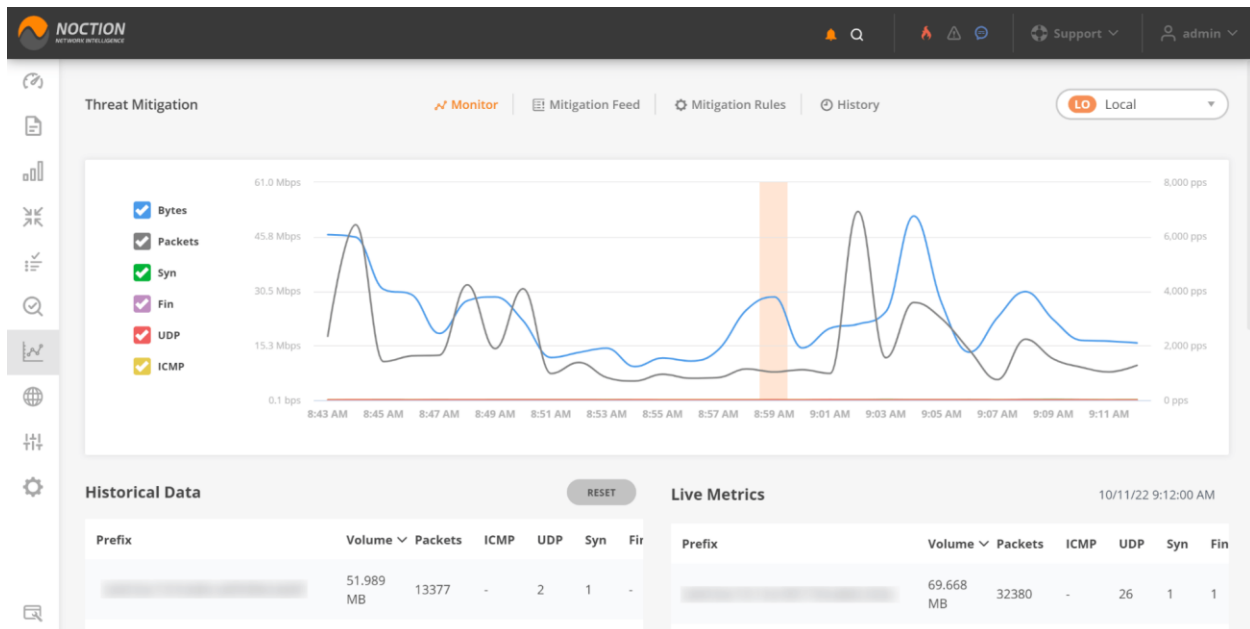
NOCTION
NETWORK INTELLIGENCE

Support admin

Threat Mitigation

Monitor | Mitigation Feed | Mitigation Rules | History

LO Local

Bytes
Packets
Syn
Fin
UDP
ICMP

61.0 Mbps
45.8 Mbps
30.5 Mbps
15.3 Mbps
0.1 bps

8,000 pps
6,000 pps
4,000 pps
2,000 pps
0 pps

8:43 AM 8:45 AM 8:47 AM 8:49 AM 8:51 AM 8:53 AM 8:55 AM 8:57 AM 8:59 AM 9:01 AM 9:03 AM 9:05 AM 9:07 AM 9:09 AM 9:11 AM

Historical Data

RESET

| Prefix | Volume | Packets | ICMP | UDP | Syn | Fi |
|---|---|---|---|---|---|---|
| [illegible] | 51.989 MB | 13377 | - | 2 | 1 | - |

Live Metrics

10/11/22 9:12:00 AM

| Prefix | Volume | Packets | ICMP | UDP | Syn | Fin |
|---|---|---|---|---|---|---|
| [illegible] | 69.668 MB | 32380 | - | 26 | 1 | 1 |